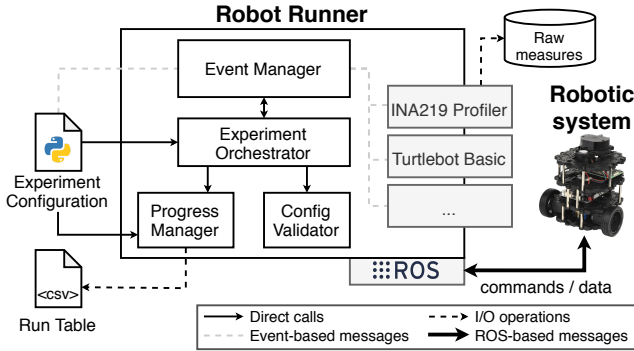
Robot Runner

Raw measures

Event Manager

INA219 Profiler

Robotic system

Experiment Orchestrator

Turtlebot Basic

Experiment Configuration

Progress Manager

Config Validator

...

<csv>

:::ROS

commands / data

Run Table

Direct calls

I/O operations

Event-based messages

ROS-based messages